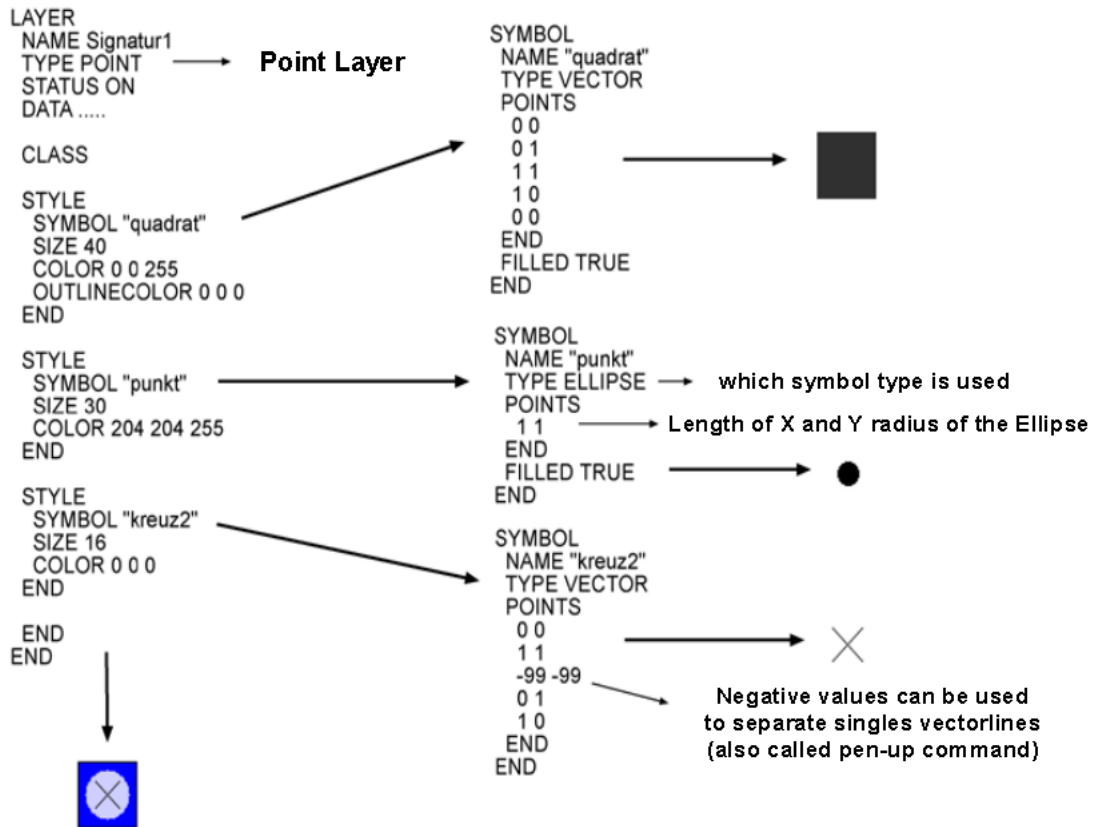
LAYER
NAME Signatur1
TYPE POINT
STATUS ON
DATA .....

Point Layer

CLASS

STYLE
SYMBOL "quadrat"
SIZE 40
COLOR 0 0 255
OUTLINECOLOR 0 0 0
END

STYLE
SYMBOL "punkt"
SIZE 30
COLOR 204 204 255
END

STYLE
SYMBOL "kreuz2"
SIZE 16
COLOR 0 0 0
END

END
END

SYMBOL
NAME "quadrat"
TYPE VECTOR
POINTS
0 0
0 1
1 1
1 0
0 0
END
FILLED TRUE
END

SYMBOL
NAME "punkt"
TYPE ELLIPSE
POINTS
1 1
END
FILLED TRUE
END

which symbol type is used

Length of X and Y radius of the Ellipse

SYMBOL
NAME "kreuz2"
TYPE VECTOR
POINTS
0 0
1 1
-99 -99
0 1
1 0
END
END

Negative values can be used to separate singles vectorlines (also called pen-up command)